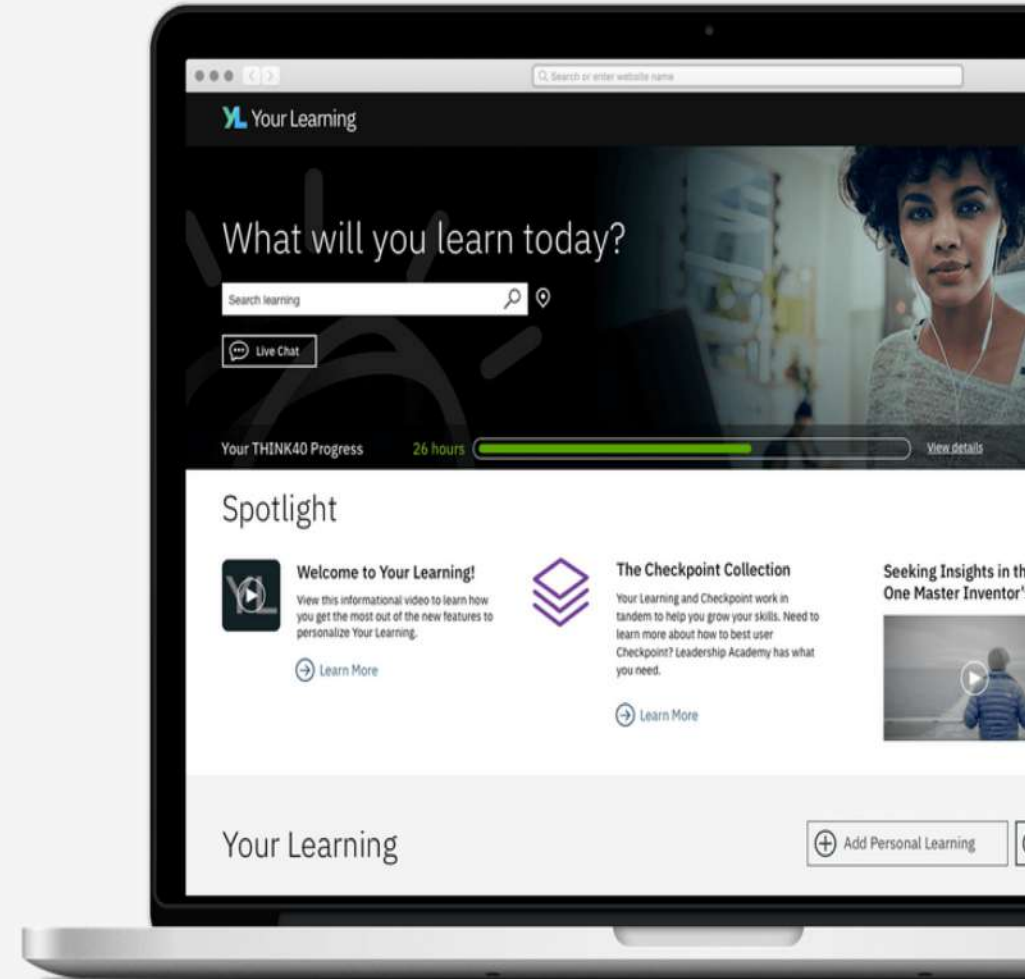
Search or enter website name

YL Your Learning

What will you learn today?

Search learning

Live Chat

Your THINK40 Progress 26 hours View details

Spotlight

Welcome to Your Learning!

View this informational video to learn how you get the most out of the new features to personalize Your Learning.

Learn More

The Checkpoint Collection

Your Learning and Checkpoint work in tandem to help you grow your skills. Need to learn more about how to best user Checkpoint? Leadership Academy has what you need.

Learn More

Seeking Insights in th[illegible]
One Master Inventor'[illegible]

Your Learning

Add Personal Learning